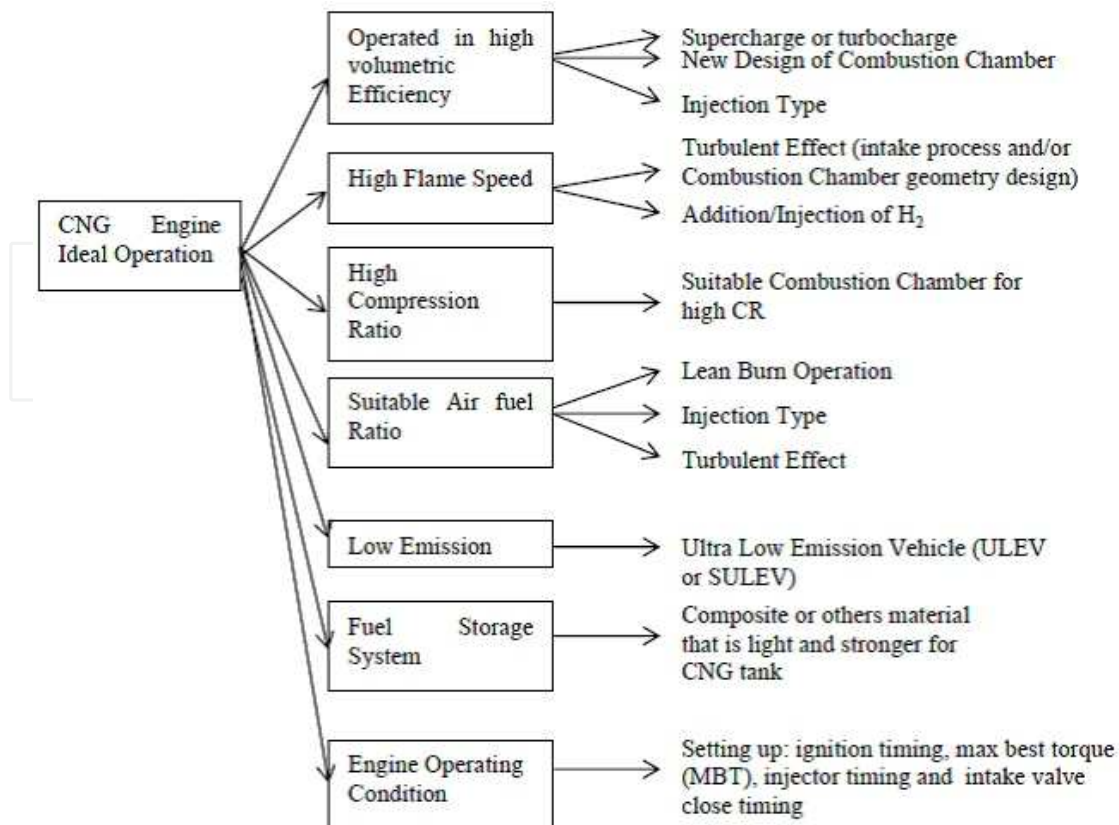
CNG Engine Ideal Operation

Operated in high volumetric Efficiency

Supercharge or turbocharge
New Design of Combustion Chamber
Injection Type

High Flame Speed

Turbulent Effect (intake process and/or Combustion Chamber geometry design)
Addition/Injection of $H_2$

High Compression Ratio

Suitable Combustion Chamber for high CR

Suitable Air fuel Ratio

Lean Burn Operation
Injection Type
Turbulent Effect

Low Emission

Ultra Low Emission Vehicle (ULEV or SULEV)

Fuel Storage System

Composite or others material that is light and stronger for CNG tank

Engine Operating Condition

Setting up: ignition timing, max best torque (MBT), injector timing and intake valve close timing